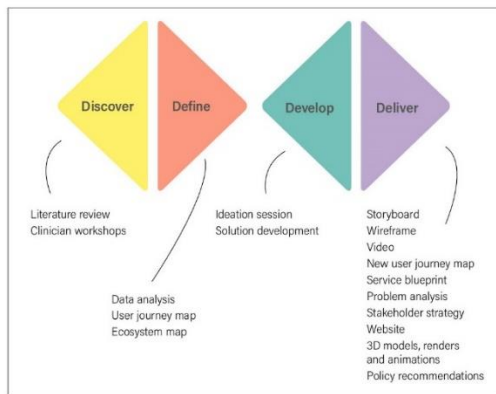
Discover

Define

Develop

Deliver

Literature review
Clinician workshops

Data analysis
User journey map
Ecosystem map

Ideation session
Solution development

Storyboard
Wireframe
Video
New user journey map
Service blueprint
Problem analysis
Stakeholder strategy
Website
3D models, renders and animations
Policy recommendations